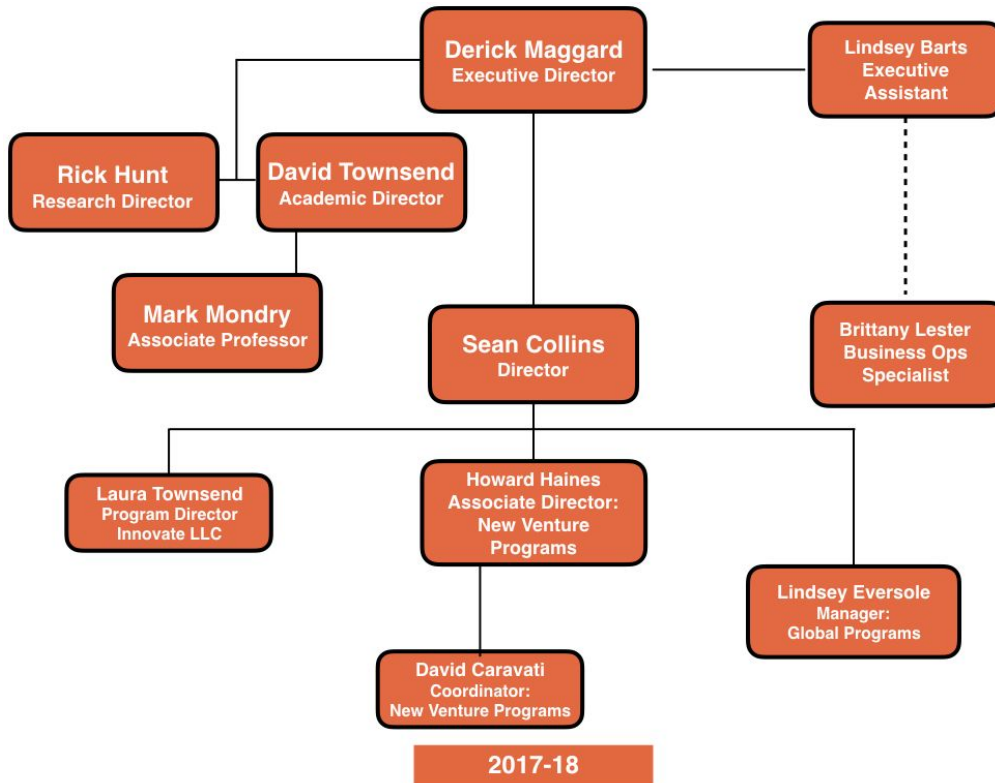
Derick Maggard
Executive Director

Lindsey Barts
Executive
Assistant

Rick Hunt
Research Director

David Townsend
Academic Director

Mark Mondry
Associate Professor

Sean Collins
Director

Brittany Lester
Business Ops
Specialist

Laura Townsend
Program Director
Innovate LLC

Howard Haines
Associate Director:
New Venture
Programs

Lindsey Eversole
Manager:
Global Programs

David Caravati
Coordinator:
New Venture Programs

2017-18